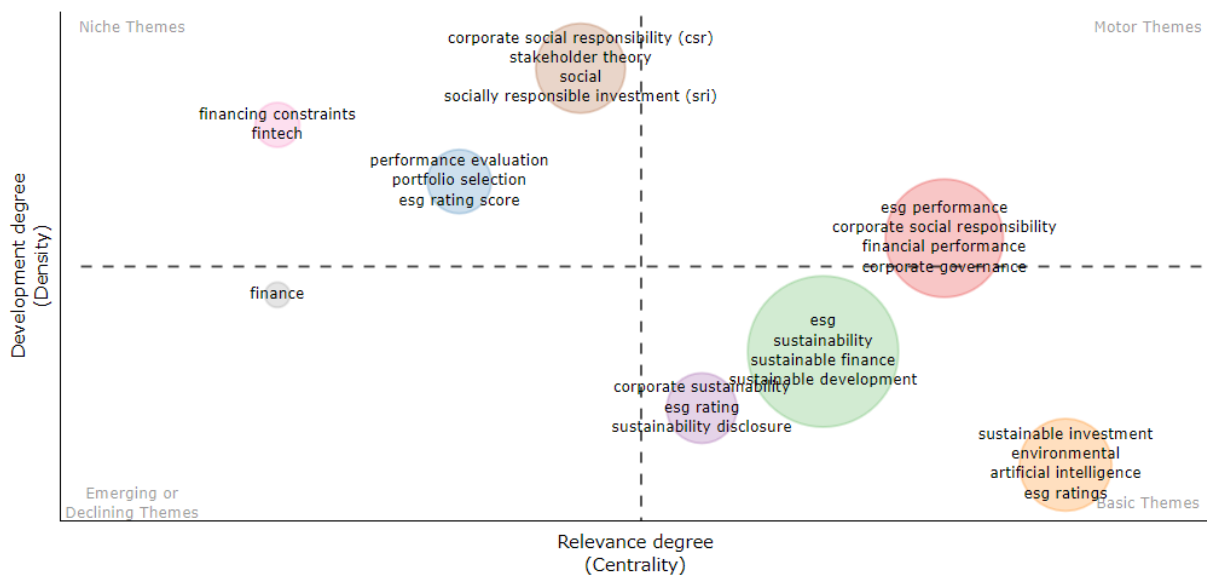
Niche Themes

Motor Themes

corporate social responsibility (csr)
stakeholder theory
social
socially responsible investment (sri)

financing constraints
fintech

performance evaluation
portfolio selection
esg rating score

esg performance
corporate social responsibility
financial performance
corporate governance

finance

esg
sustainability
sustainable finance
sustainable development

corporate sustainability
esg rating
sustainability disclosure

sustainable investment
environmental
artificial intelligence
esg ratings

Emerging or Declining Themes

Basic Themes

Development degree (Density)

Relevance degree (Centrality)